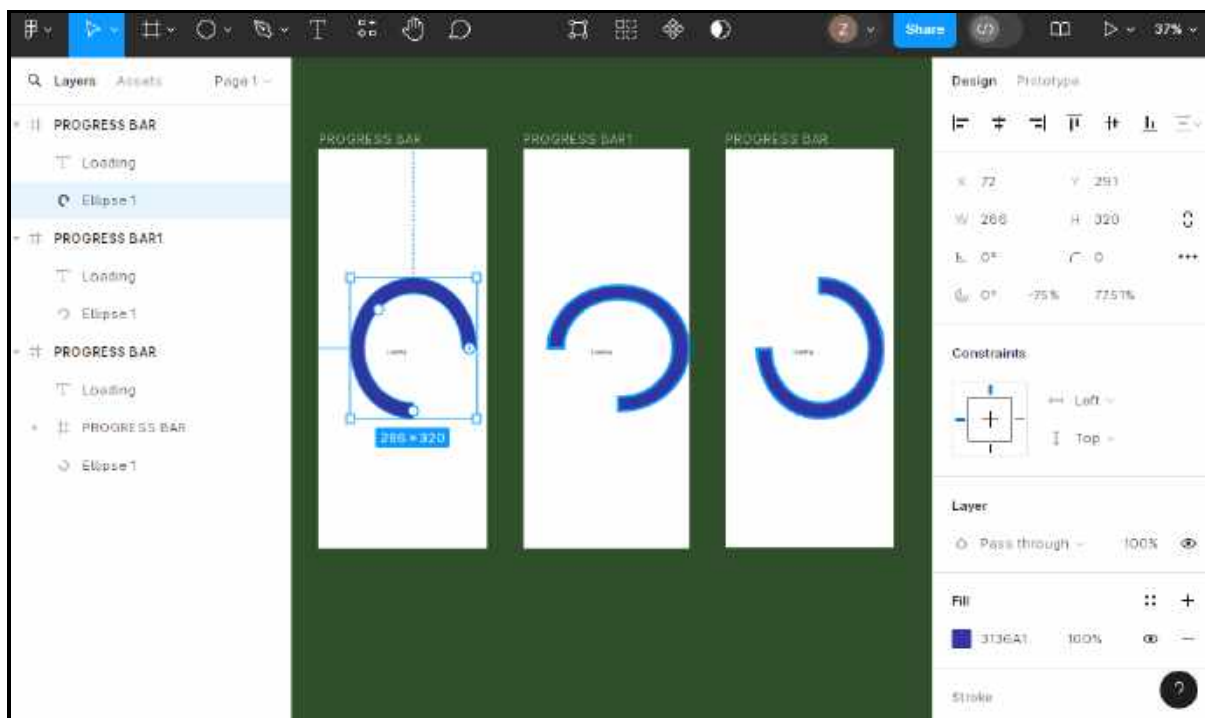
Z Share 37%

Layers Assets Page 1

PROGRESS BAR
Loading
Ellipse 1
PROGRESS BAR1
Loading
Ellipse 1
PROGRESS BAR
Loading
PROGRESS BAR
Ellipse 1

PROGRESS BAR
PROGRESS BAR1
PROGRESS BAR

Loading
Loading
Loading

266 × 320

Design Prototype

X 72
Y 291
W 266
H 320
0°
0
0°
-75%
77.57%

Constraints
Left
Top

Layer
Pass through
100%

Fill
3136A1
100%

Stroke
?